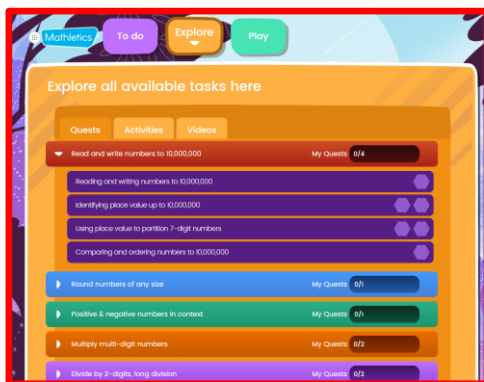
Mathletics
To do
Explore
Play

Explore all available tasks here

Quests
Activities
Videos

Read and write numbers to 10,000,000
My Quests
0/4

Reading and writing numbers to 10,000,000
Identifying place value up to 10,000,000
Using place value to partition 7-digit numbers
Comparing and ordering numbers to 10,000,000

Round numbers of any size
My Quests
0/1

Positive & negative numbers in context
My Quests
0/1

Multiply multi-digit numbers
My Quests
0/2

Divide by 2-digits, long division
My Quests
0/2